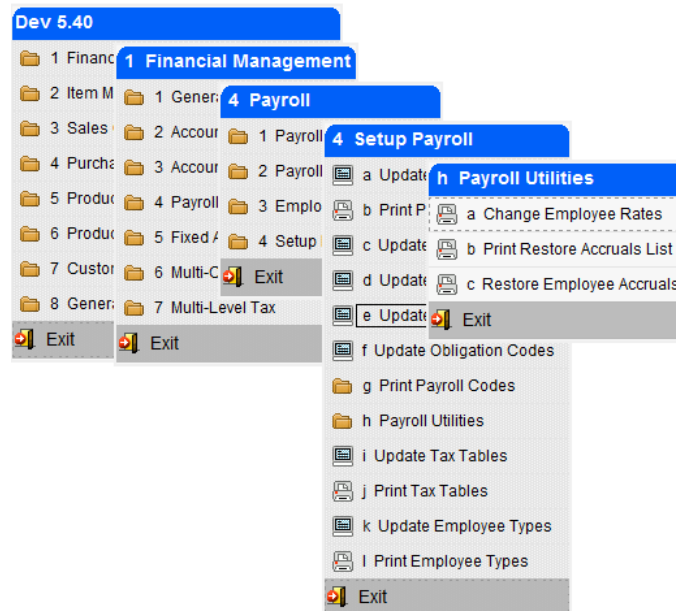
Dev 5.40

1 Financ
2 Item M
3 Sales
4 Purcha
5 Produc
6 Produc
7 Custor
8 Genera
Exit

1 Financial Management

1 Genera
2 Accour
3 Accour
4 Payroll
5 Fixed A
6 Multi-C
7 Multi-Level Tax
Exit

4 Payroll

1 Payroll
2 Payroll
3 Emplo
4 Setup
Exit

4 Setup Payroll

a Update
b Print P
c Update
d Update
e Update
f Update Obligation Codes
g Print Payroll Codes
h Payroll Utilities
i Update Tax Tables
j Print Tax Tables
k Update Employee Types
l Print Employee Types
Exit

h Payroll Utilities

a Change Employee Rates
b Print Restore Accruals List
c Restore Employee Accruals
Exit